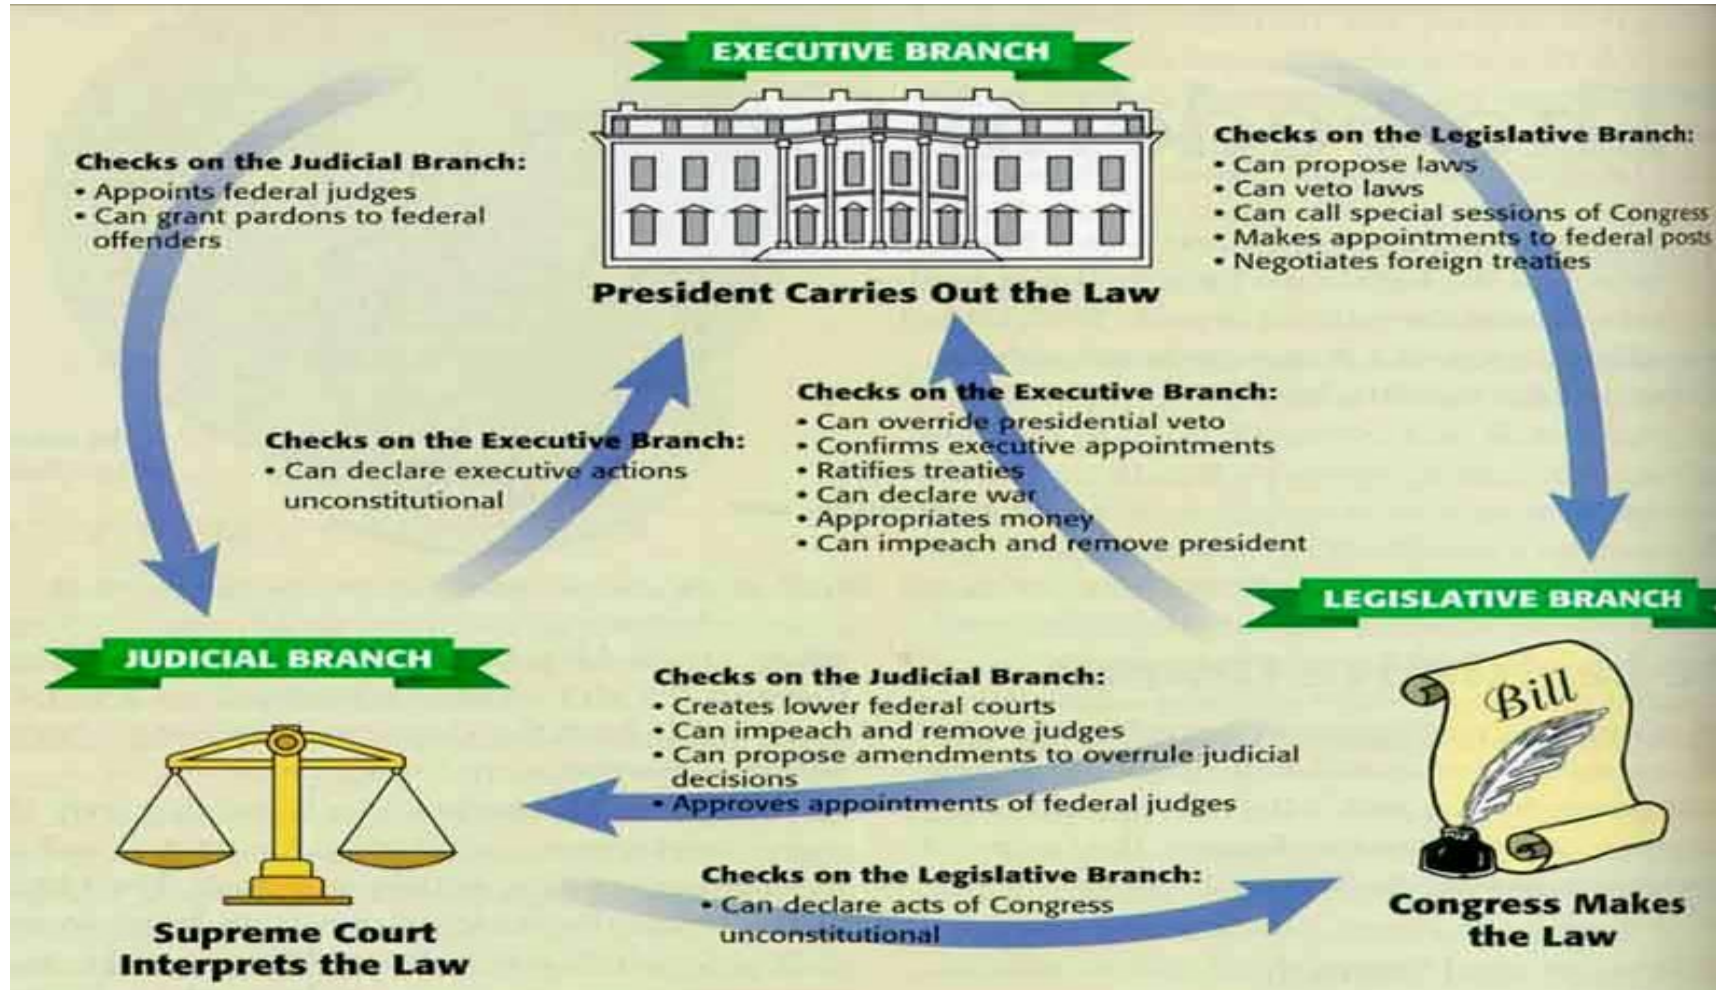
EXECUTIVE BRANCH

President Carries Out the Law

Checks on the Judicial Branch:
• Appoints federal judges
• Can grant pardons to federal offenders

Checks on the Legislative Branch:
• Can propose laws
• Can veto laws
• Can call special sessions of Congress
• Makes appointments to federal posts
• Negotiates foreign treaties

Checks on the Executive Branch:
• Can declare executive actions unconstitutional

Checks on the Executive Branch:
• Can override presidential veto
• Confirms executive appointments
• Ratifies treaties
• Can declare war
• Appropriates money
• Can impeach and remove president

JUDICIAL BRANCH

LEGISLATIVE BRANCH

Checks on the Judicial Branch:
• Creates lower federal courts
• Can impeach and remove judges
• Can propose amendments to overrule judicial decisions
• Approves appointments of federal judges

Bill

Checks on the Legislative Branch:
• Can declare acts of Congress unconstitutional

Supreme Court Interprets the Law

Congress Makes the Law